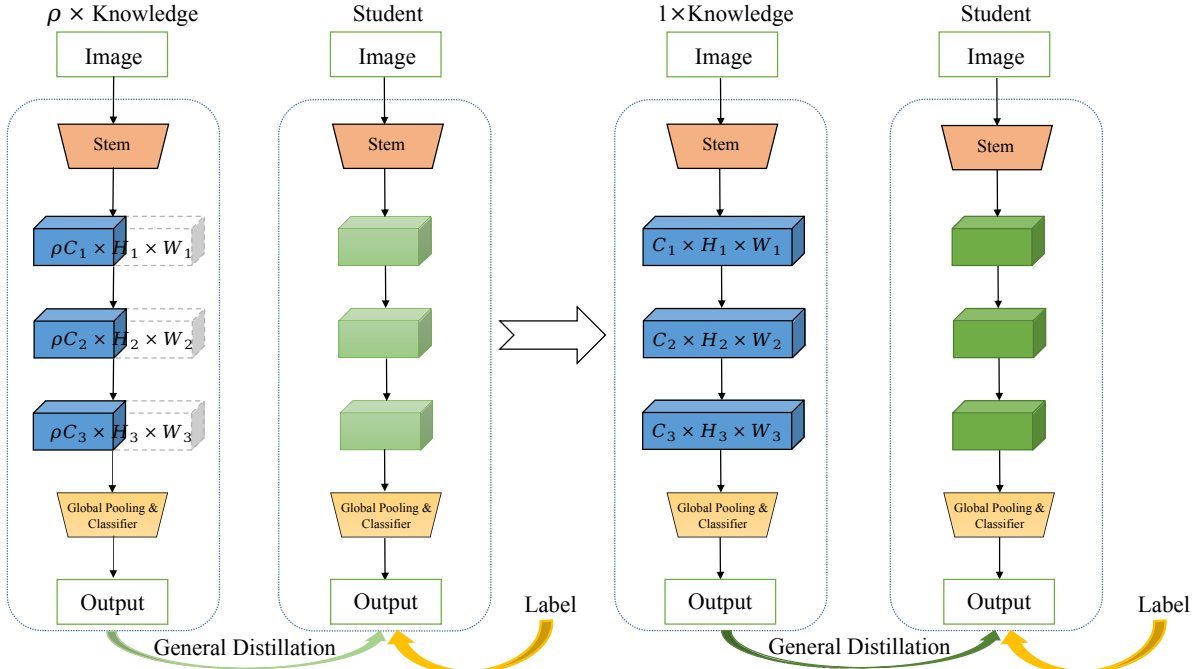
$\rho \times$ Knowledge

Image

Stem

$\rho C_1 \times H_1 \times W_1$

$\rho C_2 \times H_2 \times W_2$

$\rho C_3 \times H_3 \times W_3$

Global Pooling & Classifier

Output

Student

Image

Stem

Global Pooling & Classifier

Output

General Distillation

Label

$1\times$Knowledge

Image

Stem

$C_1 \times H_1 \times W_1$

$C_2 \times H_2 \times W_2$

$C_3 \times H_3 \times W_3$

Global Pooling & Classifier

Output

Student

Image

Stem

Global Pooling & Classifier

Output

General Distillation

Label